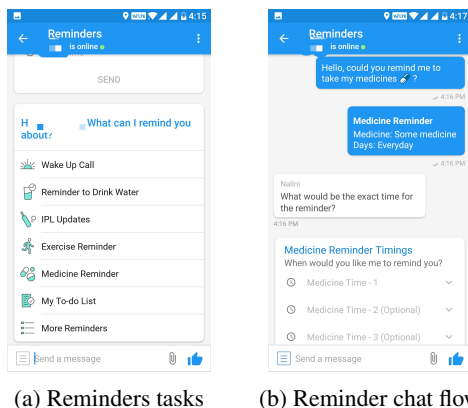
4:15

Reminders
is online

SEND

H What can I remind you about?

Wake Up Call

Reminder to Drink Water

IPL Updates

Exercise Reminder

Medicine Reminder

My To-do List

More Reminders

Send a message

(a) Reminders tasks

4:17

Reminders
is online

Hello, could you remind me to take my medicines ?

4:16 PM

Medicine Reminder
Medicine: Some medicine
Days: Everyday

4:16 PM

Nalini
What would be the exact time for the reminder?

4:16 PM

Medicine Reminder Timings
When would you like me to remind you?

Medicine Time - 1

Medicine Time - 2 (Optional)

Medicine Time - 3 (Optional)

Send a message

(b) Reminder chat flow